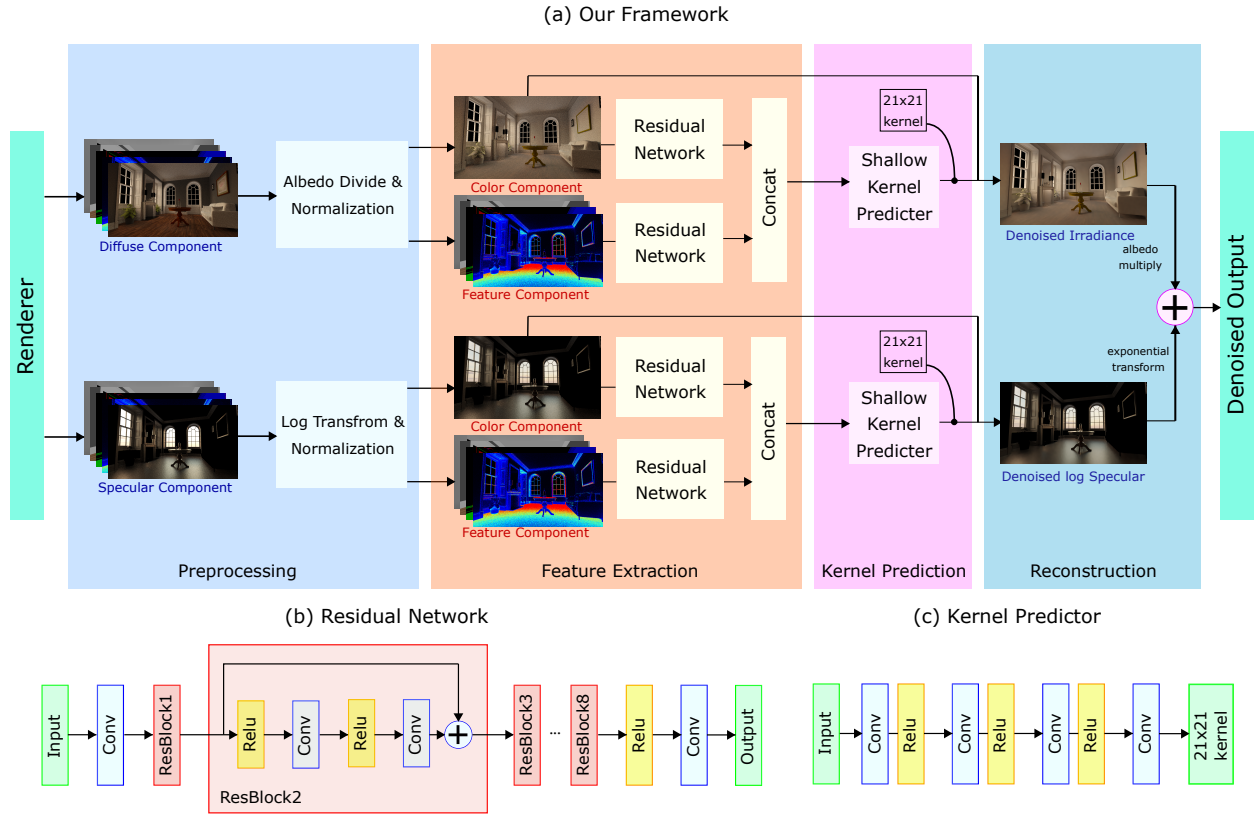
(a) Our Framework

Renderer

Diffuse Component

Albedo Divide & Normalization

Specular Component

Log Transfrom & Normalization

Preprocessing

Color Component

Residual Network

Feature Component

Residual Network

Concat

Color Component

Residual Network

Feature Component

Residual Network

Concat

Feature Extraction

21x21 kernel

Shallow Kernel Predicter

21x21 kernel

Shallow Kernel Predicter

Kernel Prediction

Denoised Irradiance

albedo multiply

exponential transform

Denoised log Specular

Reconstruction

Denoised Output

(b) Residual Network

Input

Conv

ResBlock1

Relu

Conv

Relu

Conv

ResBlock2

ResBlock3

...

ResBlock8

Relu

Conv

Output

(c) Kernel Predictor

Input

Conv

Relu

Conv

Relu

Conv

Relu

Conv

21x21 kernel